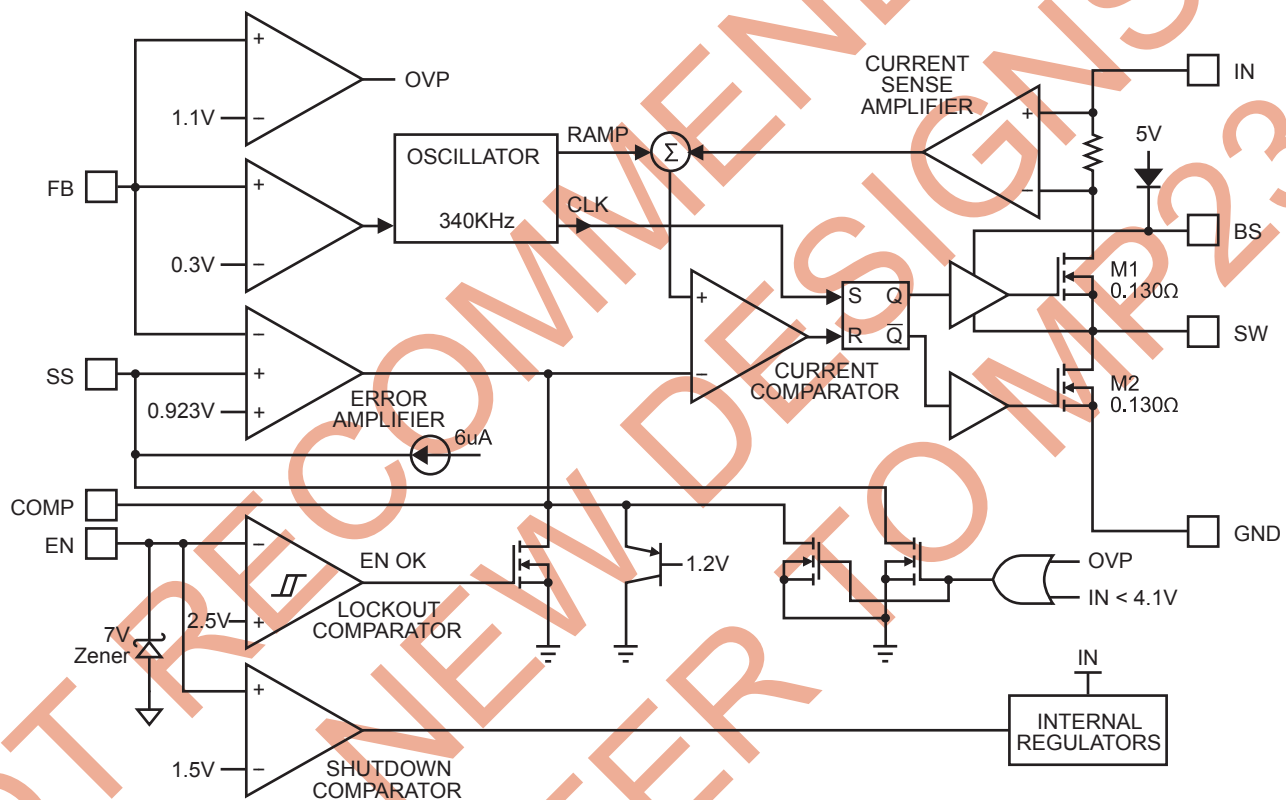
OVP
1.1V
FB
0.3V
OSCILLATOR
340KHz
RAMP
$\Sigma$
CLK
CURRENT SENSE AMPLIFIER
IN
5V
BS
M1
0.130Ω
S Q
R $\overline{Q}$
SW
SS
0.923V
ERROR AMPLIFIER
6uA
CURRENT COMPARATOR
M2
0.130Ω
COMP
EN
EN OK
1.2V
OVP
IN < 4.1V
GND
LOCKOUT COMPARATOR
2.5V
7V Zener
IN
INTERNAL REGULATORS
1.5V
SHUTDOWN COMPARATOR
NOT RECOMMENDED FOR NEW DESIGNS REFER TO MP23